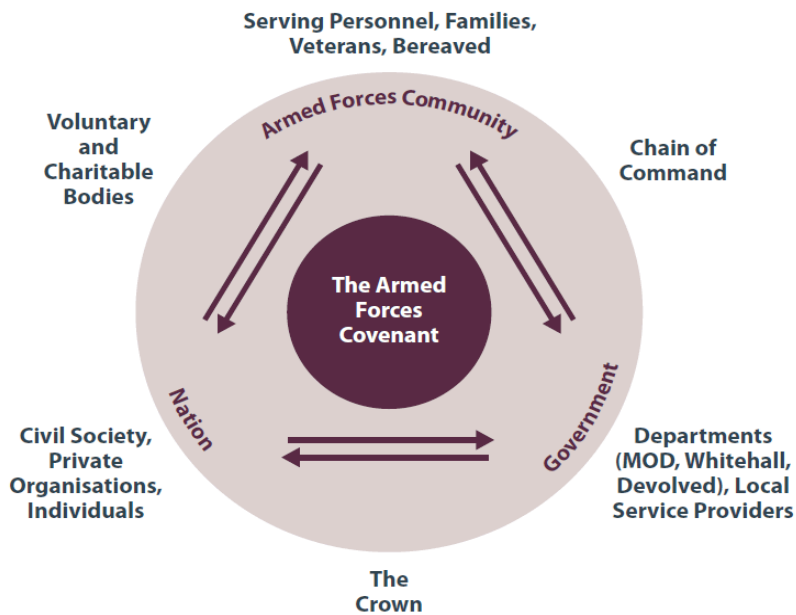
Serving Personnel, Families, Veterans, Bereaved

Voluntary and Charitable Bodies

Armed Forces Community

Chain of Command

The Armed Forces Covenant

Nation

Government

Civil Society, Private Organisations, Individuals

Departments (MOD, Whitehall, Devolved), Local Service Providers

The Crown